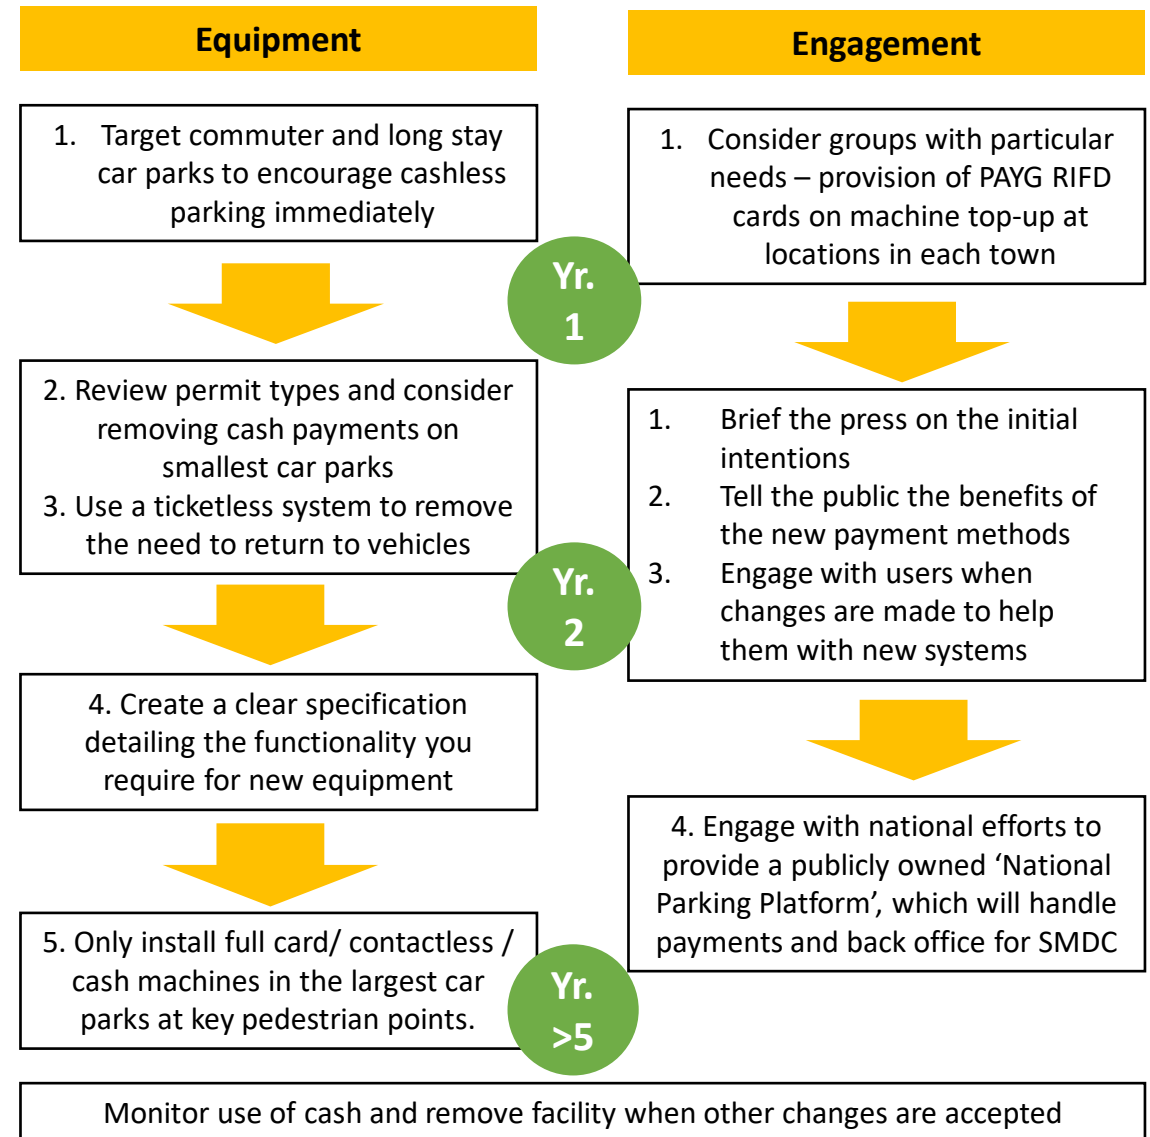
Equipment

Engagement

1. Target commuter and long stay car parks to encourage cashless parking immediately

1. Consider groups with particular needs – provision of PAYG RIFD cards on machine top-up at locations in each town

Yr. 1

2. Review permit types and consider removing cash payments on smallest car parks
3. Use a ticketless system to remove the need to return to vehicles

1. Brief the press on the initial intentions
2. Tell the public the benefits of the new payment methods
3. Engage with users when changes are made to help them with new systems

Yr. 2

4. Create a clear specification detailing the functionality you require for new equipment

4. Engage with national efforts to provide a publicly owned ‘National Parking Platform’, which will handle payments and back office for SMDC

5. Only install full card/ contactless / cash machines in the largest car parks at key pedestrian points.

Yr. >5

Monitor use of cash and remove facility when other changes are accepted